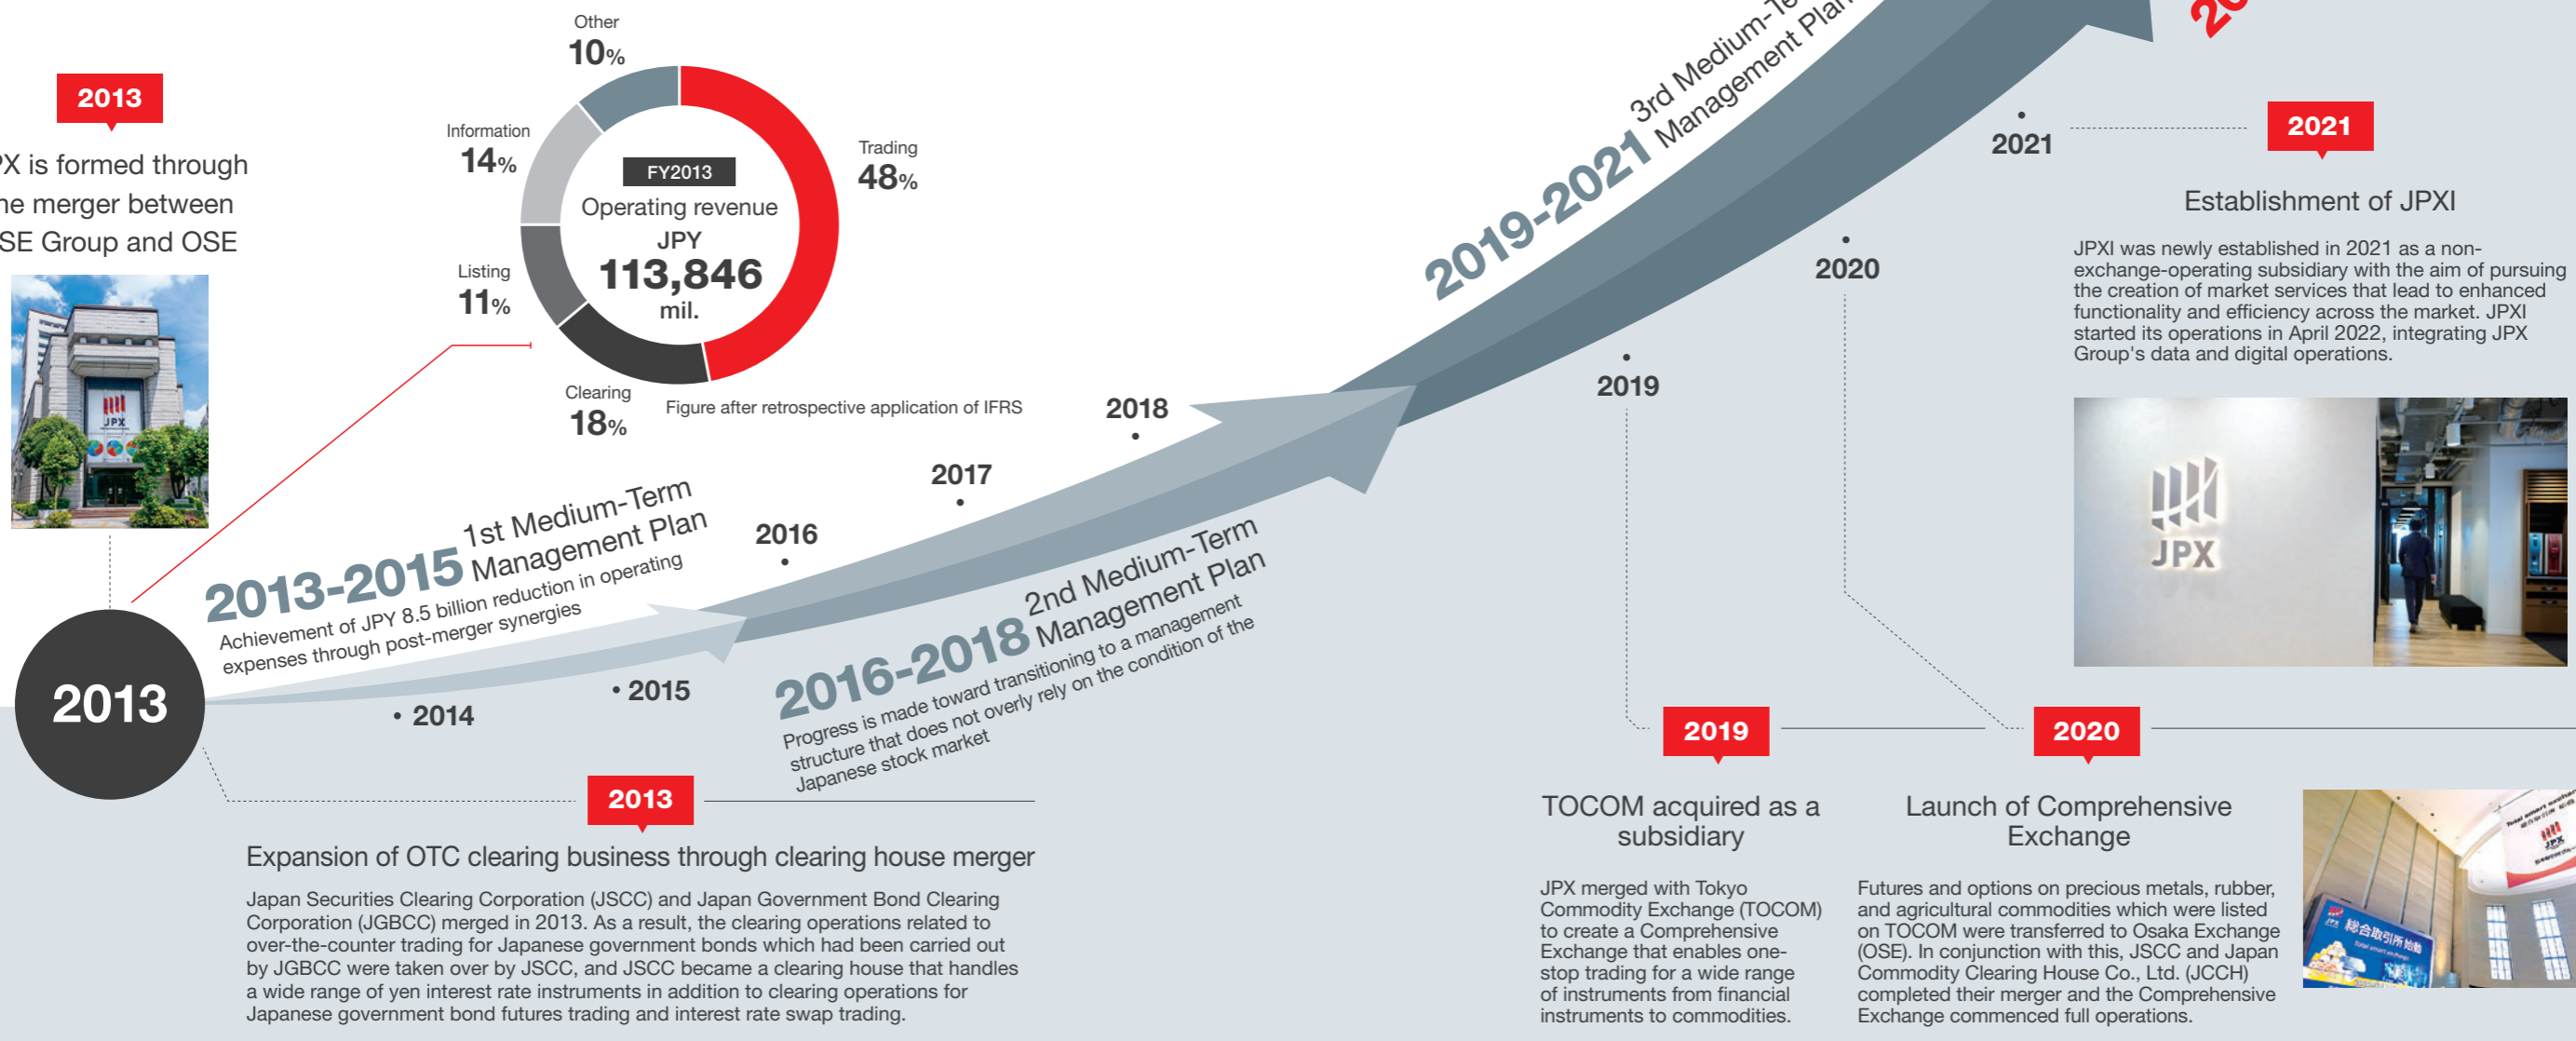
2013

X is formed through
he merger between
SE Group and OSE

JPX

Other
10%

Information
14%

Listing
11%

Clearing
18%

Trading
48%

FY2013
Operating revenue
JPY
113,846
mil.

Figure after retrospective application of IFRS

2013

2013-2015 1st Medium-Term Management Plan
Achievement of JPY 8.5 billion reduction in operating expenses through post-merger synergies

• 2014

• 2015

2016

2017

2018

2016-2018 2nd Medium-Term Management Plan
Progress is made toward transitioning to a management structure that does not overly rely on the condition of the Japanese stock market

2019-2021 3rd Medium-Te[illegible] Management Pla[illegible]

2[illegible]

2013

Expansion of OTC clearing business through clearing house merger

Japan Securities Clearing Corporation (JSCC) and Japan Government Bond Clearing Corporation (JGBCC) merged in 2013. As a result, the clearing operations related to over-the-counter trading for Japanese government bonds which had been carried out by JGBCC were taken over by JSCC, and JSCC became a clearing house that handles a wide range of yen interest rate instruments in addition to clearing operations for Japanese government bond futures trading and interest rate swap trading.

2019

2020

2021

2021

Establishment of JPXI

JPXI was newly established in 2021 as a non-exchange-operating subsidiary with the aim of pursuing the creation of market services that lead to enhanced functionality and efficiency across the market. JPXI started its operations in April 2022, integrating JPX Group's data and digital operations.

JPX

2019

TOCOM acquired as a subsidiary

JPX merged with Tokyo Commodity Exchange (TOCOM) to create a Comprehensive Exchange that enables one-stop trading for a wide range of instruments from financial instruments to commodities.

2020

Launch of Comprehensive Exchange

Futures and options on precious metals, rubber, and agricultural commodities which were listed on TOCOM were transferred to Osaka Exchange (OSE). In conjunction with this, JSCC and Japan Commodity Clearing House Co., Ltd. (JCCH) completed their merger and the Comprehensive Exchange commenced full operations.

総合取引所始動